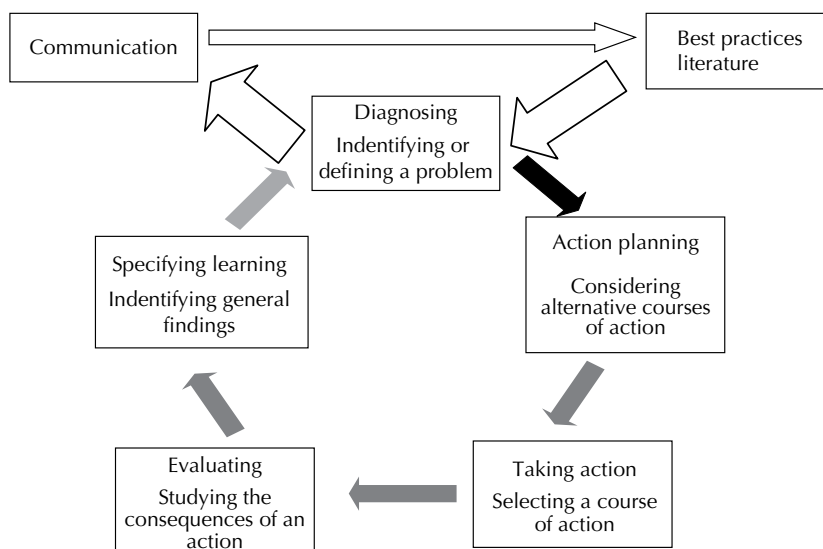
Communication

Best practices literature

Diagnosing
Indentifying or defining a problem

Action planning
Considering alternative courses of action

Taking action
Selecting a course of action

Evaluating
Studying the consequences of an action

Specifying learning
Indentifying general findings